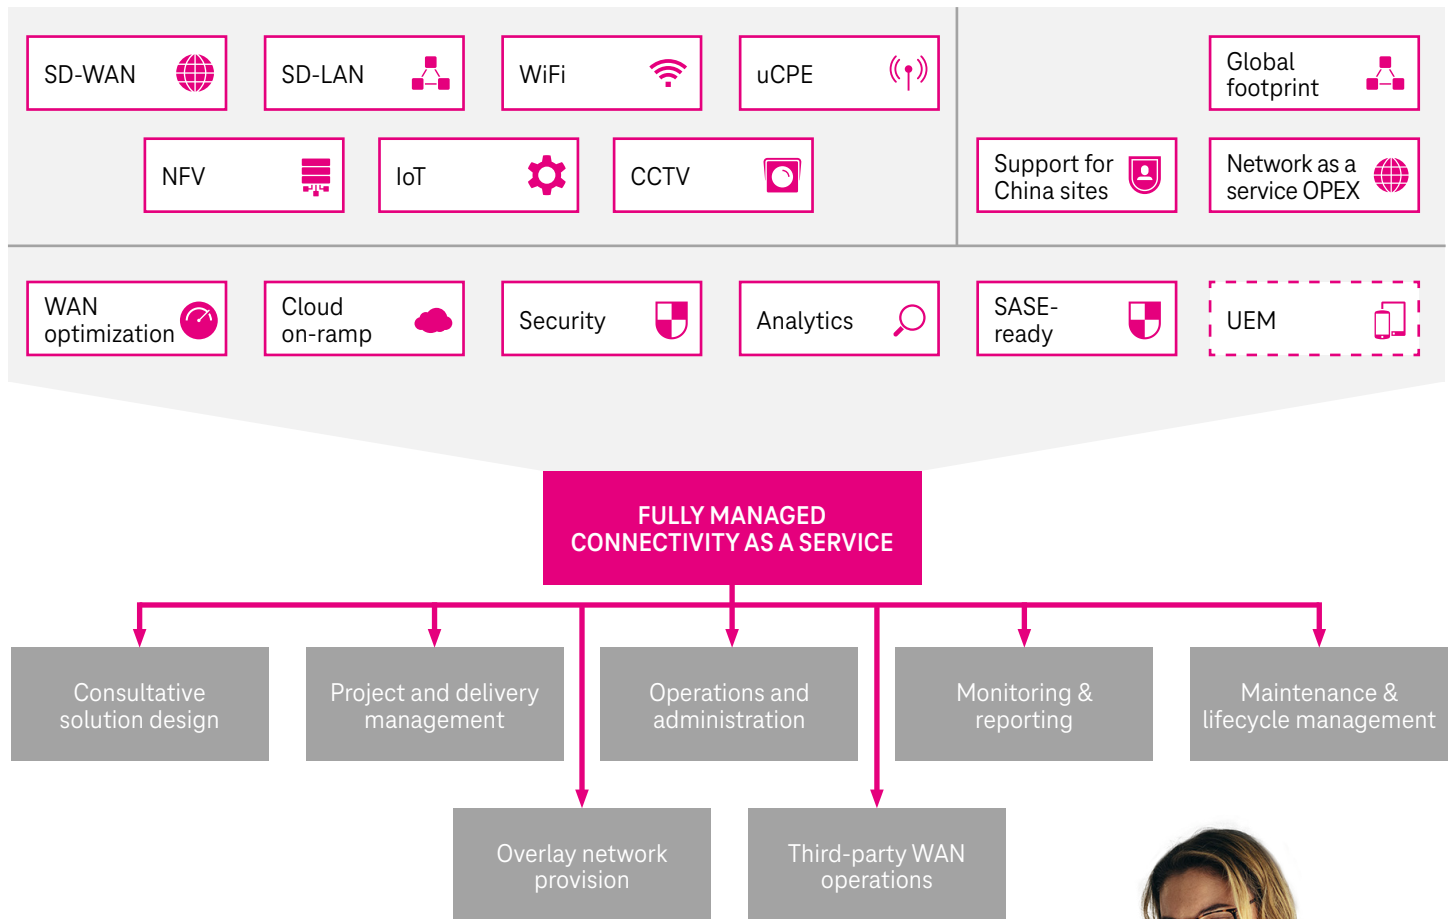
SD-WAN

SD-LAN

WiFi

uCPE

Global footprint

NFV

IoT

CCTV

Support for China sites

Network as a service OPEX

WAN optimization

Cloud on-ramp

Security

Analytics

SASE-ready

UEM

FULLY MANAGED CONNECTIVITY AS A SERVICE

Consultative solution design

Project and delivery management

Operations and administration

Monitoring & reporting

Maintenance & lifecycle management

Overlay network provision

Third-party WAN operations